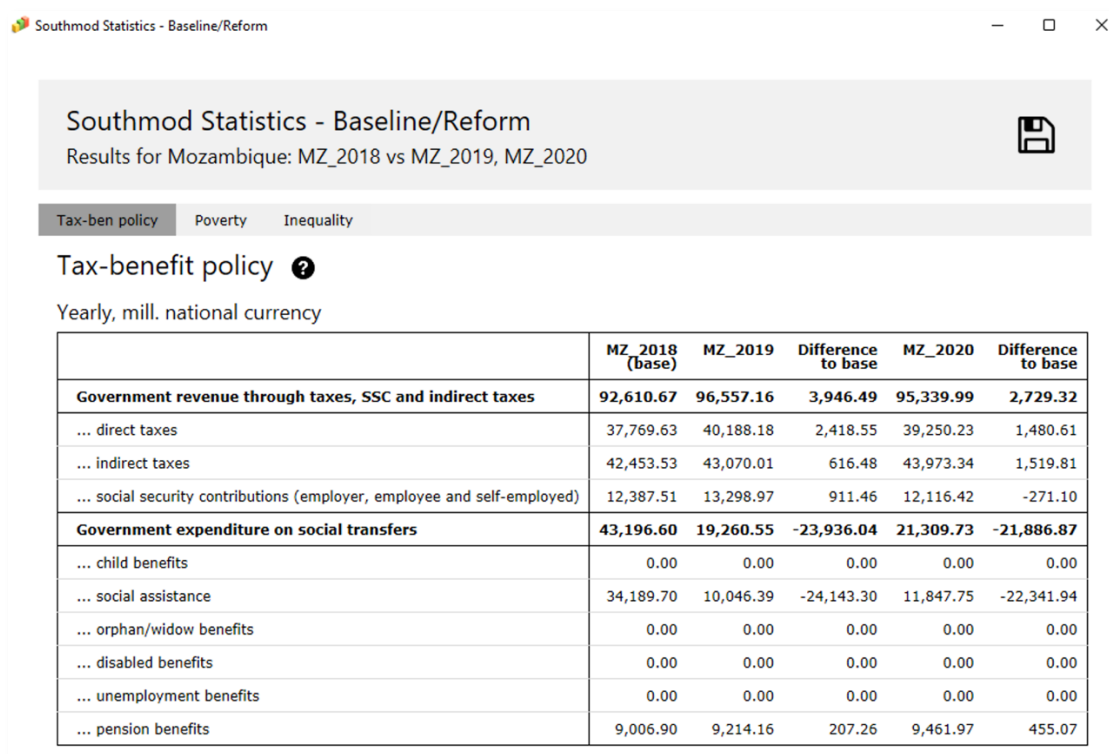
Southmod Statistics - Baseline/Reform

Southmod Statistics - Baseline/Reform
Results for Mozambique: MZ_2018 vs MZ_2019, MZ_2020

Tax-ben policy Poverty Inequality

Tax-benefit policy

Yearly, mill. national currency

| | MZ_2018 (base) | MZ_2019 | Difference to base | MZ_2020 | Difference to base |
|---|---|---|---|---|---|
| **Government revenue through taxes, SSC and indirect taxes** | **92,610.67** | **96,557.16** | **3,946.49** | **95,339.99** | **2,729.32** |
| ... direct taxes | 37,769.63 | 40,188.18 | 2,418.55 | 39,250.23 | 1,480.61 |
| ... indirect taxes | 42,453.53 | 43,070.01 | 616.48 | 43,973.34 | 1,519.81 |
| ... social security contributions (employer, employee and self-employed) | 12,387.51 | 13,298.97 | 911.46 | 12,116.42 | -271.10 |
| **Government expenditure on social transfers** | **43,196.60** | **19,260.55** | **-23,936.04** | **21,309.73** | **-21,886.87** |
| ... child benefits | 0.00 | 0.00 | 0.00 | 0.00 | 0.00 |
| ... social assistance | 34,189.70 | 10,046.39 | -24,143.30 | 11,847.75 | -22,341.94 |
| ... orphan/widow benefits | 0.00 | 0.00 | 0.00 | 0.00 | 0.00 |
| ... disabled benefits | 0.00 | 0.00 | 0.00 | 0.00 | 0.00 |
| ... unemployment benefits | 0.00 | 0.00 | 0.00 | 0.00 | 0.00 |
| ... pension benefits | 9,006.90 | 9,214.16 | 207.26 | 9,461.97 | 455.07 |